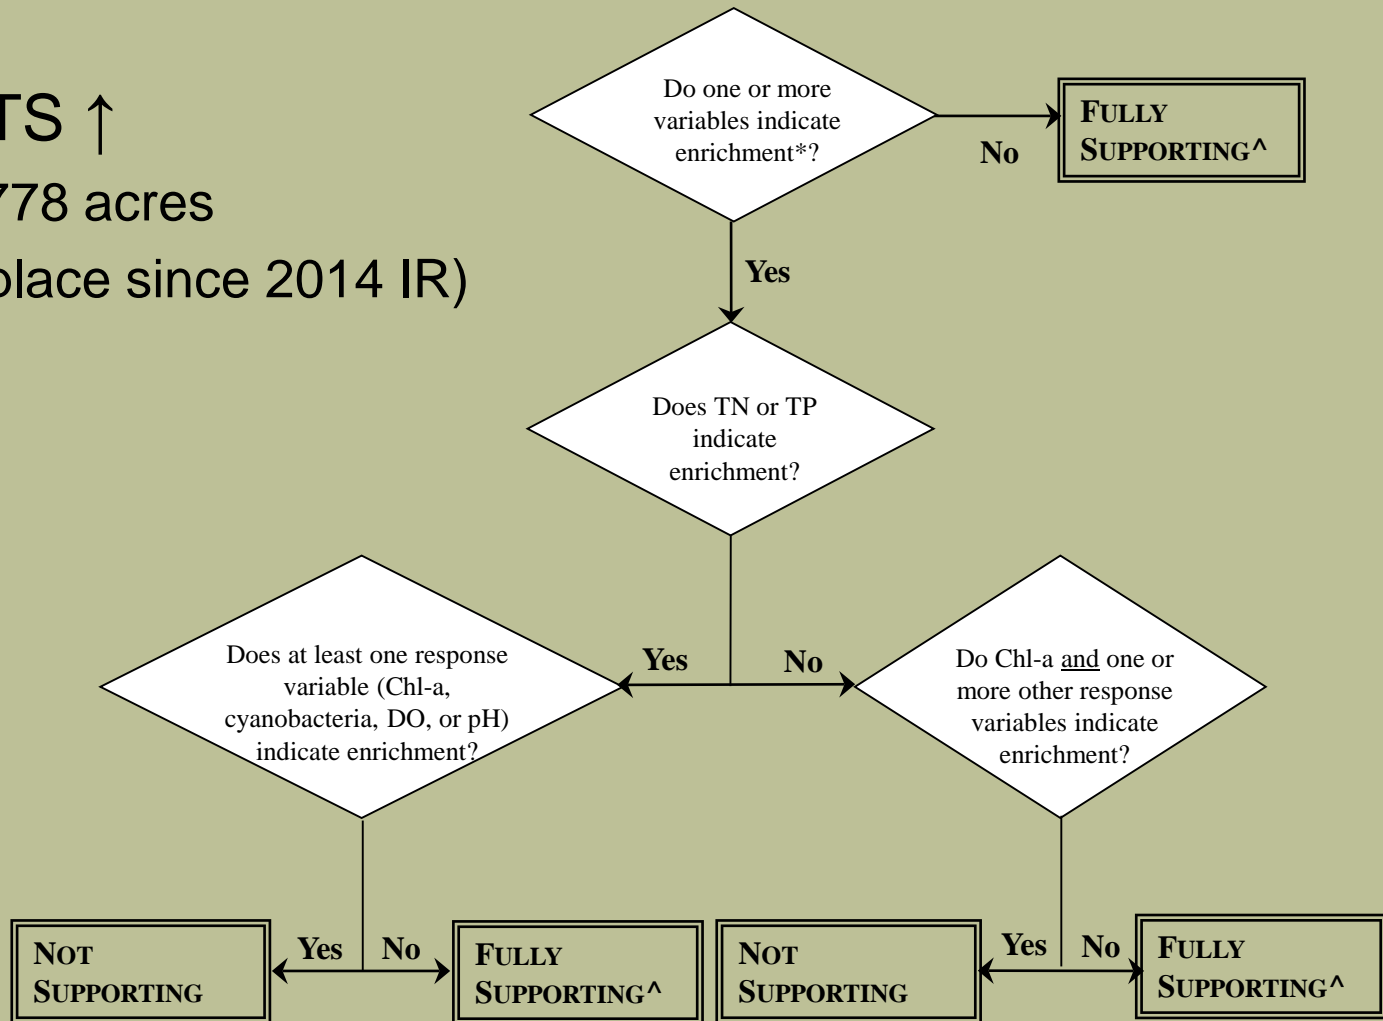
TS ↑
778 acres
place since 2014 IR)

Do one or more variables indicate enrichment*?

No

FULLY SUPPORTING^

Yes

Does TN or TP indicate enrichment?

Yes

No

Does at least one response variable (Chl-a, cyanobacteria, DO, or pH) indicate enrichment?

Do Chl-a and one or more other response variables indicate enrichment?

NOT SUPPORTING

Yes

No

FULLY SUPPORTING^

NOT SUPPORTING

Yes

No

FULLY SUPPORTING^